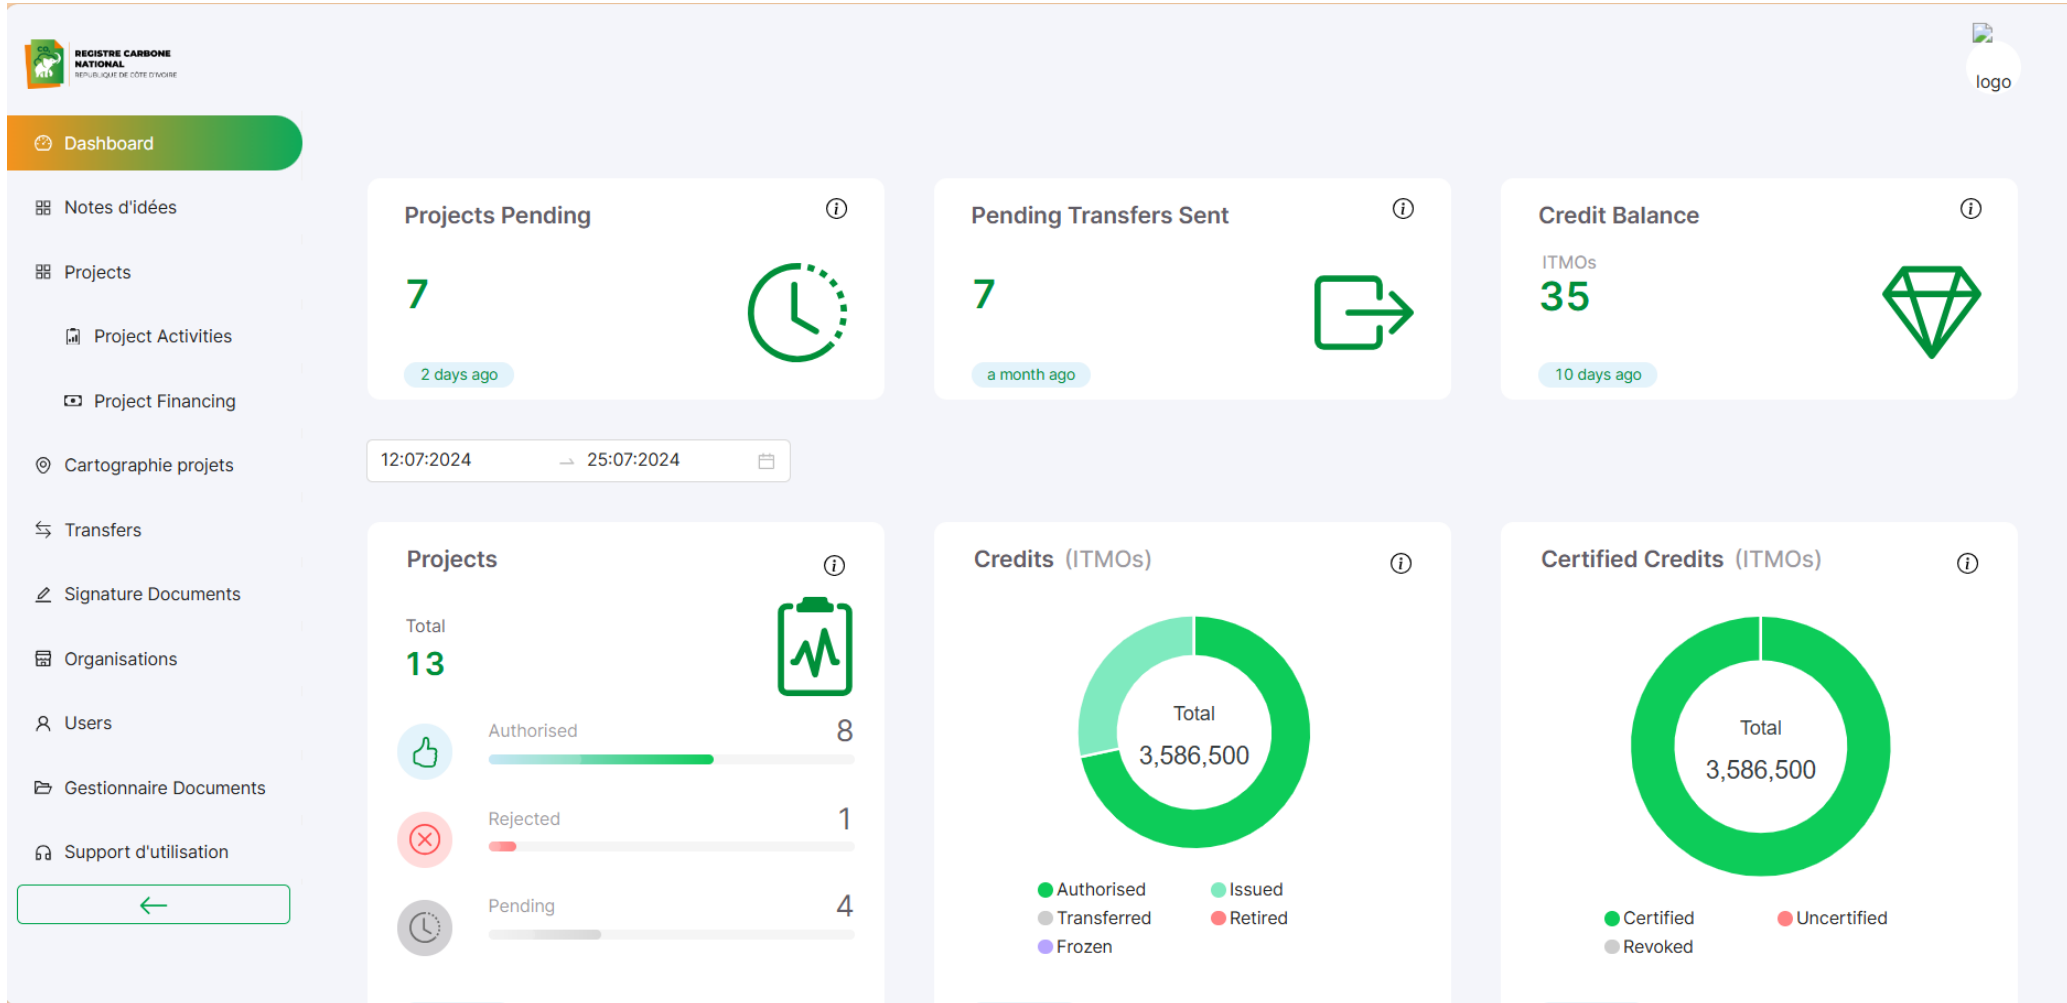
REGISTRE CARBONE NATIONAL
RÉPUBLIQUE DE CÔTE D'IVOIRE

logo

Dashboard

Notes d'idées

Projects

Project Activities

Project Financing

Cartographie projets

Transfers

Signature Documents

Organisations

Users

Gestionnaire Documents

Support d'utilisation

Projects Pending
7
2 days ago

Pending Transfers Sent
7
a month ago

Credit Balance
ITMOs
35
10 days ago

12:07:2024 → 25:07:2024

Projects
Total
13
Authorised 8
Rejected 1
Pending 4

Credits (ITMOs)
Total
3,586,500
Authorised
Issued
Transferred
Retired
Frozen

Certified Credits (ITMOs)
Total
3,586,500
Certified
Uncertified
Revoked